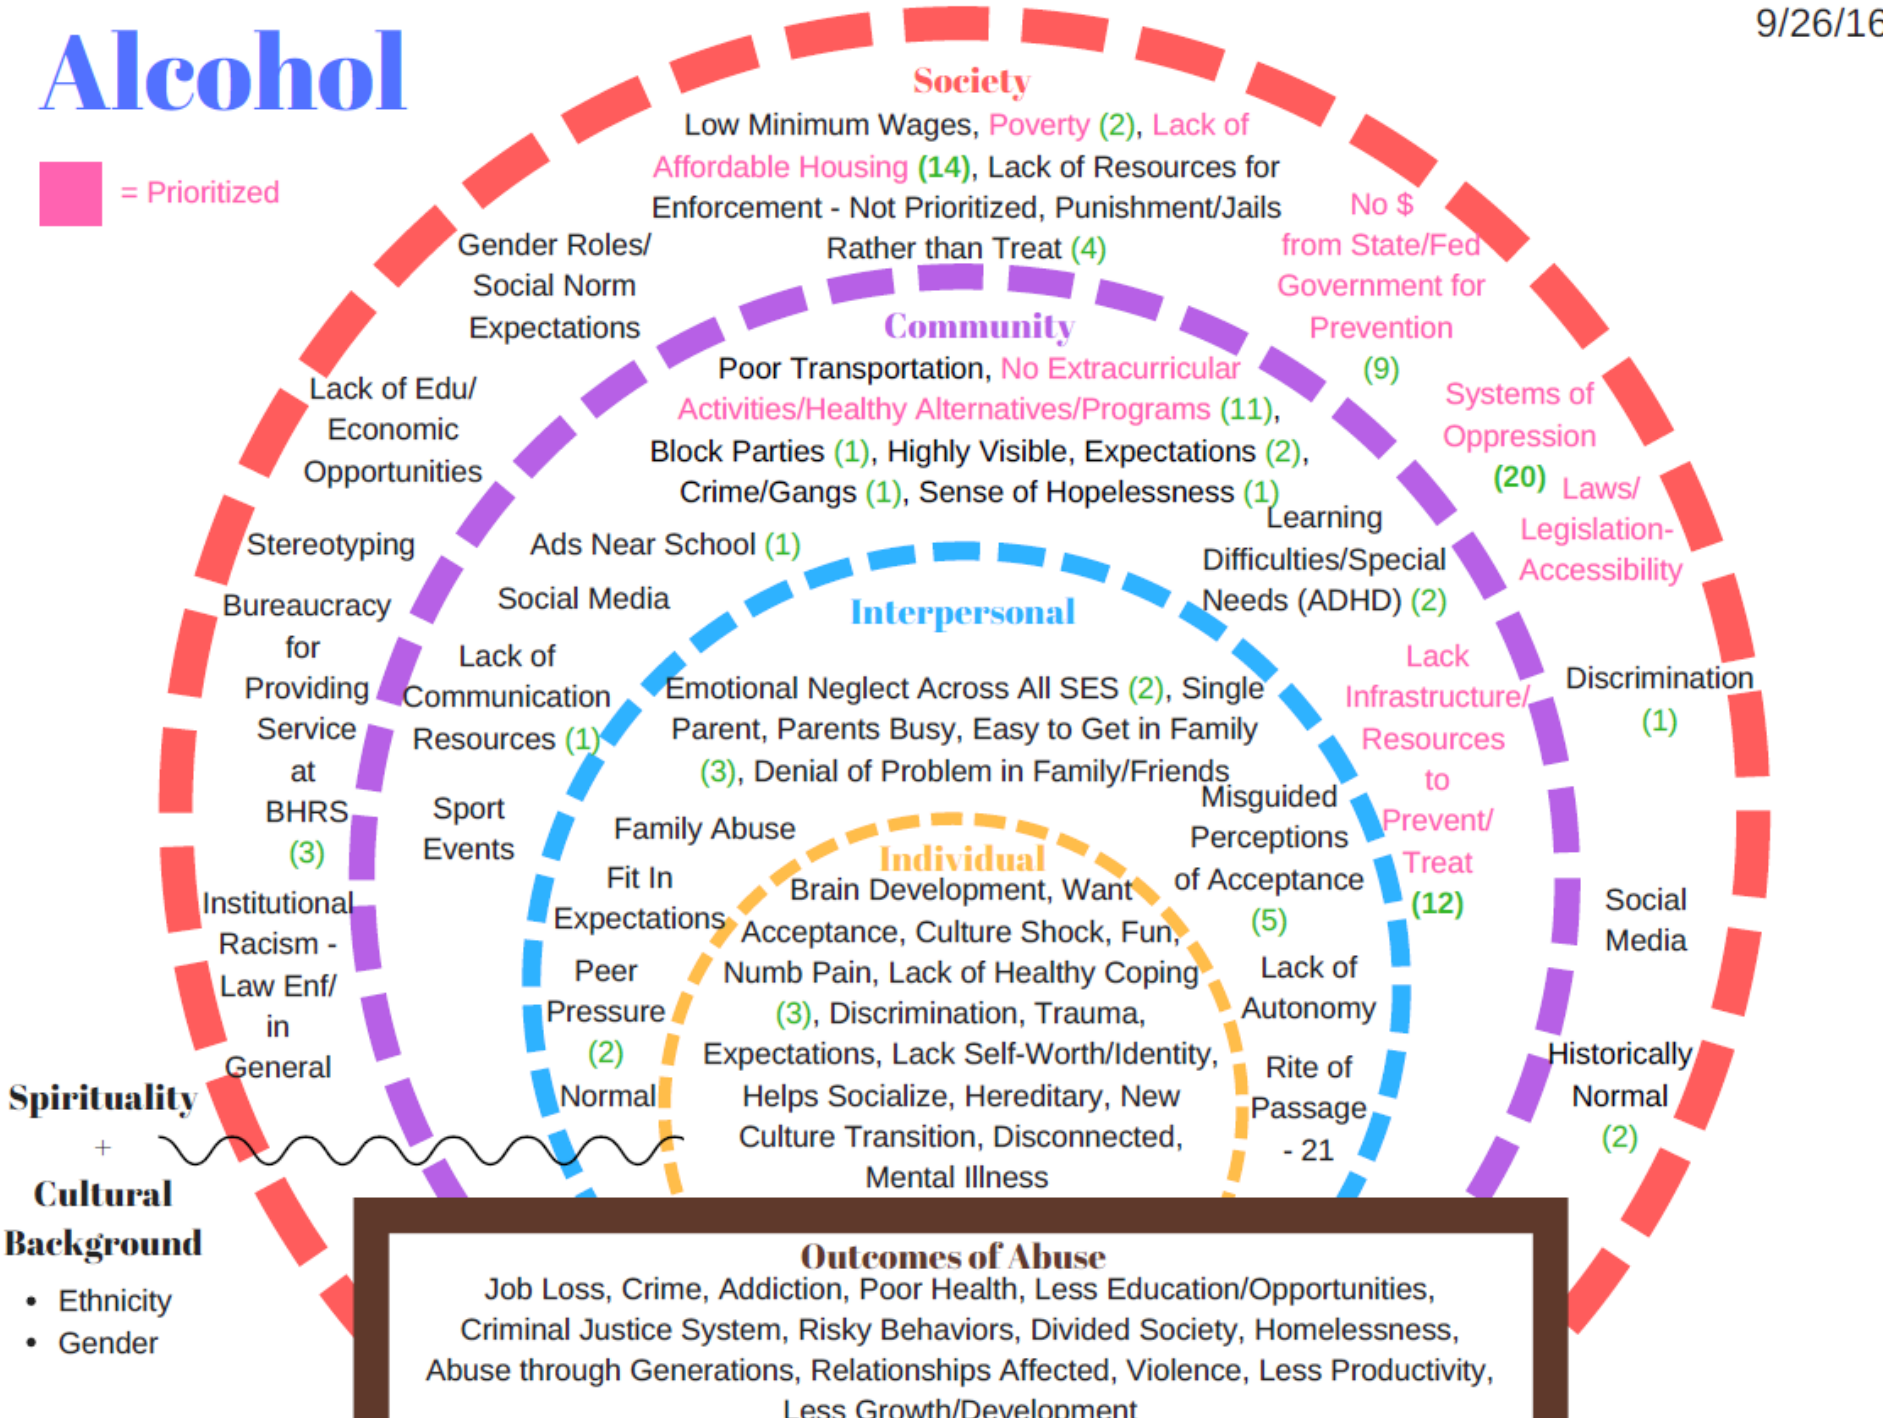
Alcohol

9/26/16

= Prioritized

Society

Low Minimum Wages, Poverty (2), Lack of Affordable Housing (14), Lack of Resources for Enforcement - Not Prioritized, Punishment/Jails Rather than Treat (4)

Gender Roles/ Social Norm Expectations

No $ from State/Fed Government for Prevention (9)

Lack of Edu/ Economic Opportunities

Systems of Oppression (20)

Laws/ Legislation- Accessibility

Stereotyping

Bureaucracy for Providing Service at BHRS (3)

Institutional Racism - Law Enf/ in General

Discrimination (1)

Social Media

Historically Normal (2)

Community

Poor Transportation, No Extracurricular Activities/Healthy Alternatives/Programs (11), Block Parties (1), Highly Visible, Expectations (2), Crime/Gangs (1), Sense of Hopelessness (1)

Ads Near School (1)

Social Media

Lack of Communication Resources (1)

Sport Events

Learning Difficulties/Special Needs (ADHD) (2)

Lack Infrastructure/ Resources to Prevent/ Treat (12)

Interpersonal

Emotional Neglect Across All SES (2), Single Parent, Parents Busy, Easy to Get in Family (3), Denial of Problem in Family/Friends

Family Abuse

Fit In Expectations

Peer Pressure (2)

Normal

Misguided Perceptions of Acceptance (5)

Lack of Autonomy

Rite of Passage - 21

Individual

Brain Development, Want Acceptance, Culture Shock, Fun, Numb Pain, Lack of Healthy Coping (3), Discrimination, Trauma, Expectations, Lack Self-Worth/Identity, Helps Socialize, Hereditary, New Culture Transition, Disconnected, Mental Illness

Spirituality
+
Cultural Background
• Ethnicity
• Gender

Outcomes of Abuse

Job Loss, Crime, Addiction, Poor Health, Less Education/Opportunities, Criminal Justice System, Risky Behaviors, Divided Society, Homelessness, Abuse through Generations, Relationships Affected, Violence, Less Productivity, Less Growth/Development